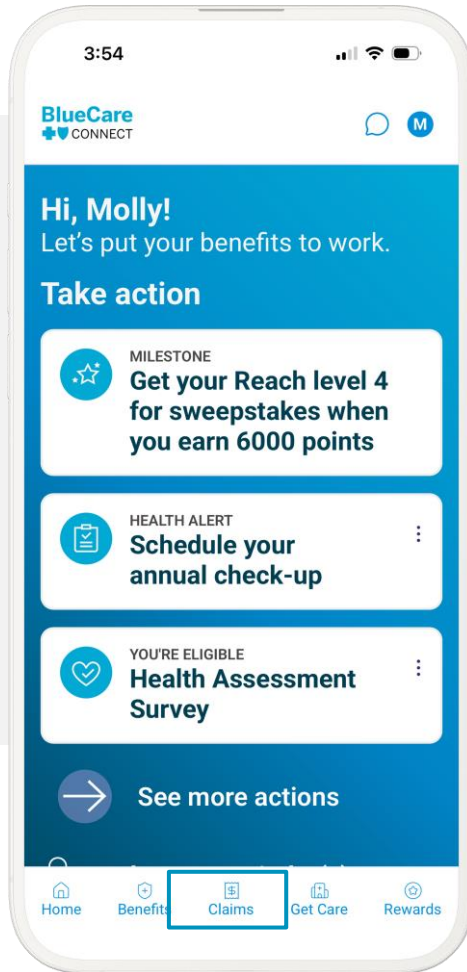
3:54

BlueCare
CONNECT

M

Hi, Molly!
Let's put your benefits to work.

Take action

MILESTONE
Get your Reach level 4 for sweepstakes when you earn 6000 points

HEALTH ALERT
Schedule your annual check-up

YOU'RE ELIGIBLE
Health Assessment Survey

See more actions

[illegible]

Home
Benefits
Claims
Get Care
Rewards